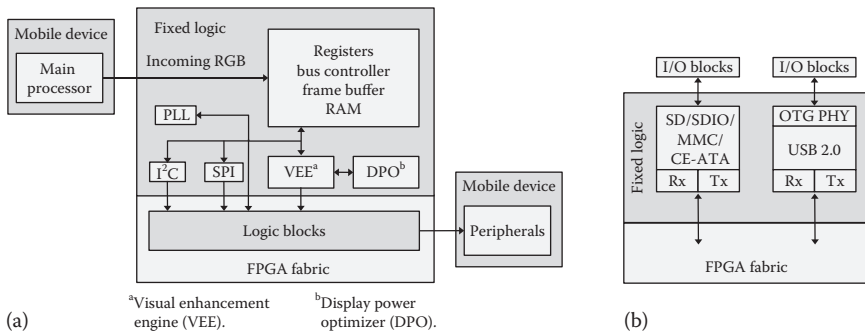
Mobile device

Main processor

Fixed logic

Incoming RGB

Registers bus controller frame buffer RAM

PLL

$I^2C$

SPI

VEE$^a$

DPO$^b$

Logic blocks

FPGA fabric

Mobile device

Peripherals

$^a$Visual enhancement engine (VEE).

$^b$Display power optimizer (DPO).

(a)

I/O blocks

I/O blocks

Fixed logic

SD/SDIO/ MMC/ CE-ATA

Rx

Tx

OTG PHY

USB 2.0

Rx

Tx

FPGA fabric

(b)